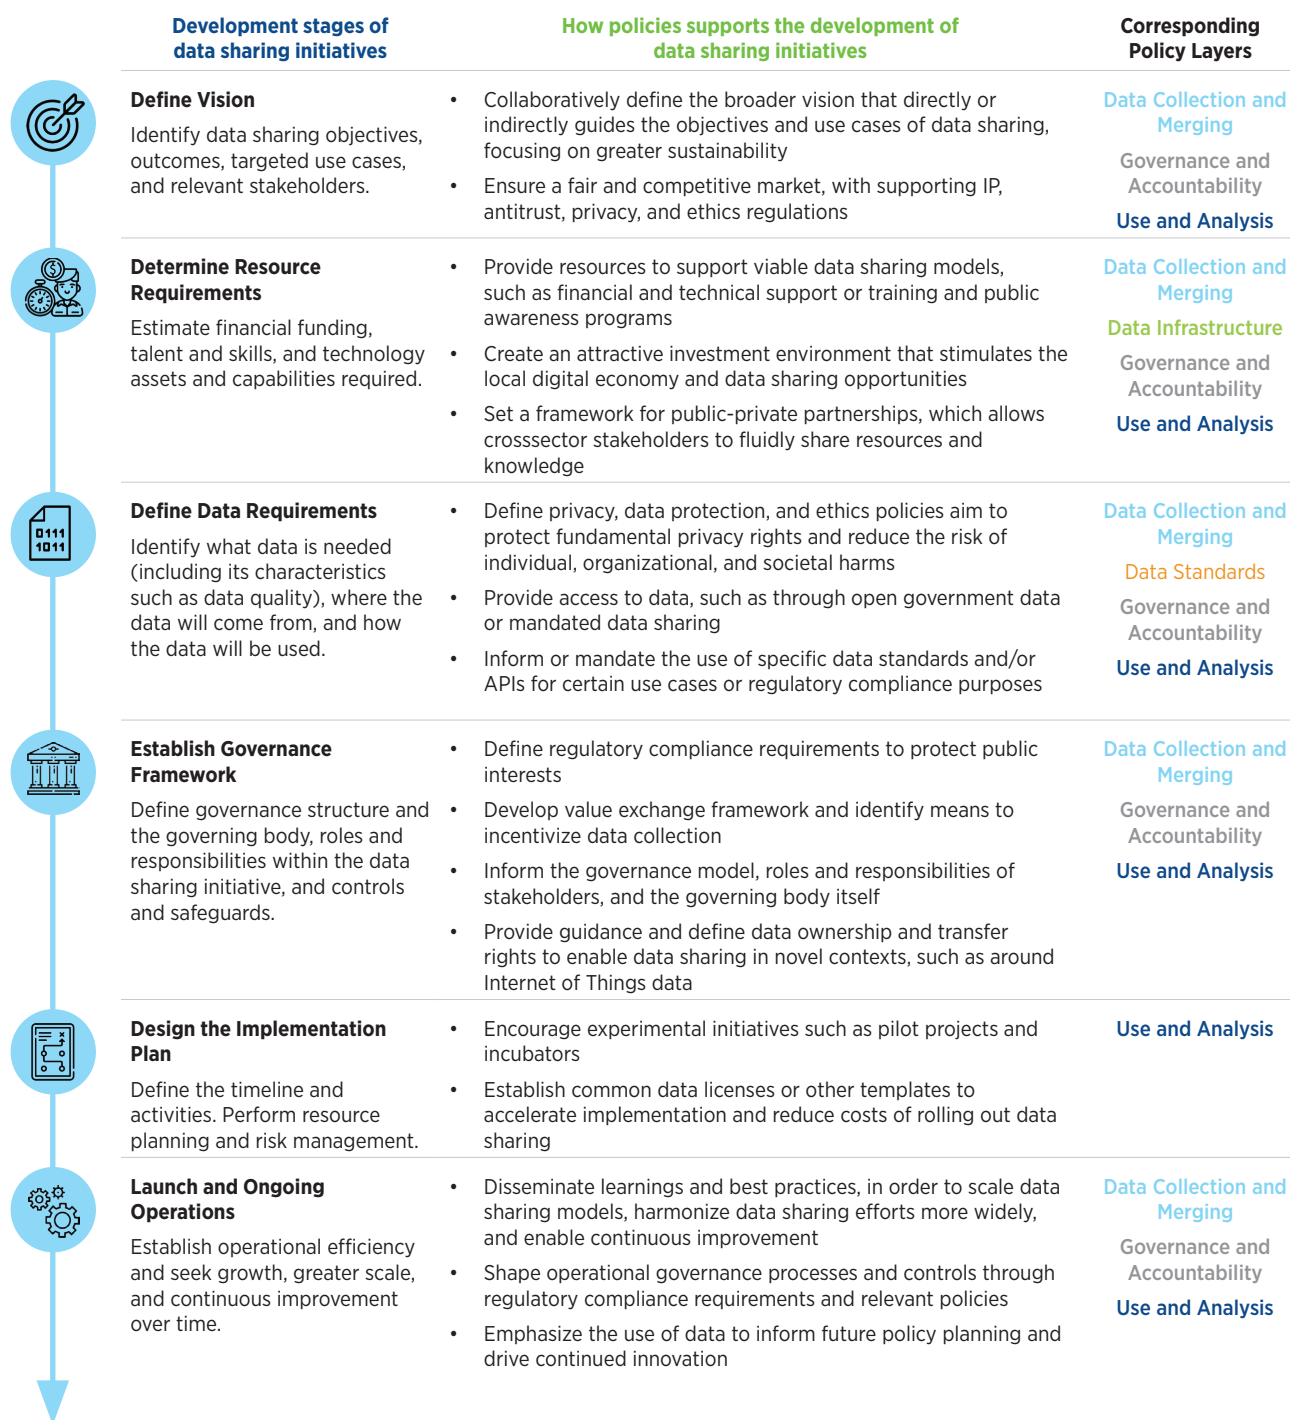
| Development stages of data sharing initiatives | How policies supports the development of data sharing initiatives | Corresponding Policy Layers |
|---|---|---|
| **Define Vision** Identify data sharing objectives, outcomes, targeted use cases, and relevant stakeholders. | • Collaboratively define the broader vision that directly or indirectly guides the objectives and use cases of data sharing, focusing on greater sustainability • Ensure a fair and competitive market, with supporting IP, antitrust, privacy, and ethics regulations | Data Collection and Merging Governance and Accountability Use and Analysis |
| **Determine Resource Requirements** Estimate financial funding, talent and skills, and technology assets and capabilities required. | • Provide resources to support viable data sharing models, such as financial and technical support or training and public awareness programs • Create an attractive investment environment that stimulates the local digital economy and data sharing opportunities • Set a framework for public-private partnerships, which allows crosssector stakeholders to fluidly share resources and knowledge | Data Collection and Merging Data Infrastructure Governance and Accountability Use and Analysis |
| **Define Data Requirements** Identify what data is needed (including its characteristics such as data quality), where the data will come from, and how the data will be used. | • Define privacy, data protection, and ethics policies aim to protect fundamental privacy rights and reduce the risk of individual, organizational, and societal harms • Provide access to data, such as through open government data or mandated data sharing • Inform or mandate the use of specific data standards and/or APIs for certain use cases or regulatory compliance purposes | Data Collection and Merging Data Standards Governance and Accountability Use and Analysis |
| **Establish Governance Framework** Define governance structure and the governing body, roles and responsibilities within the data sharing initiative, and controls and safeguards. | • Define regulatory compliance requirements to protect public interests • Develop value exchange framework and identify means to incentivize data collection • Inform the governance model, roles and responsibilities of stakeholders, and the governing body itself • Provide guidance and define data ownership and transfer rights to enable data sharing in novel contexts, such as around Internet of Things data | Data Collection and Merging Governance and Accountability Use and Analysis |
| **Design the Implementation Plan** Define the timeline and activities. Perform resource planning and risk management. | • Encourage experimental initiatives such as pilot projects and incubators • Establish common data licenses or other templates to accelerate implementation and reduce costs of rolling out data sharing | Use and Analysis |
| **Launch and Ongoing Operations** Establish operational efficiency and seek growth, greater scale, and continuous improvement over time. | • Disseminate learnings and best practices, in order to scale data sharing models, harmonize data sharing efforts more widely, and enable continuous improvement • Shape operational governance processes and controls through regulatory compliance requirements and relevant policies • Emphasize the use of data to inform future policy planning and drive continued innovation | Data Collection and Merging Governance and Accountability Use and Analysis |

0111 1011